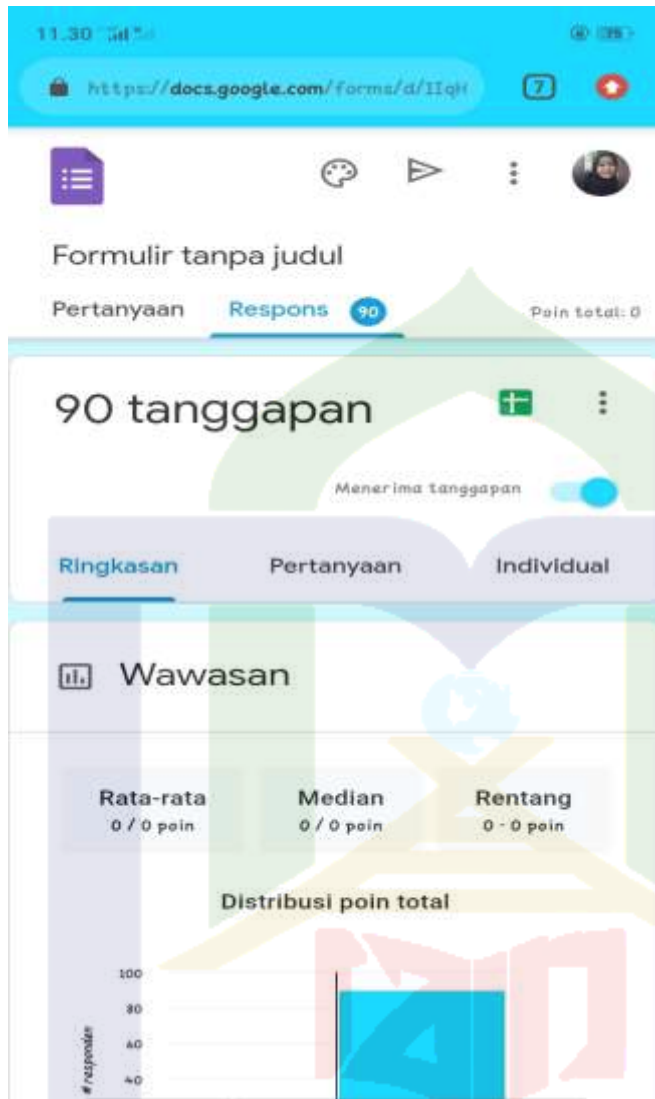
11.30

https://docs.google.com/forms/d/1IqH

7

Formulir tanpa judul

Pertanyaan Respons 90 Poin total: 0

90 tanggapan

Menerima tanggapan

Ringkasan Pertanyaan Individual

Wawasan

Rata-rata
0 / 0 poin

Median
0 / 0 poin

Rentang
0 - 0 poin

Distribusi poin total

100
80
60
40

# responden